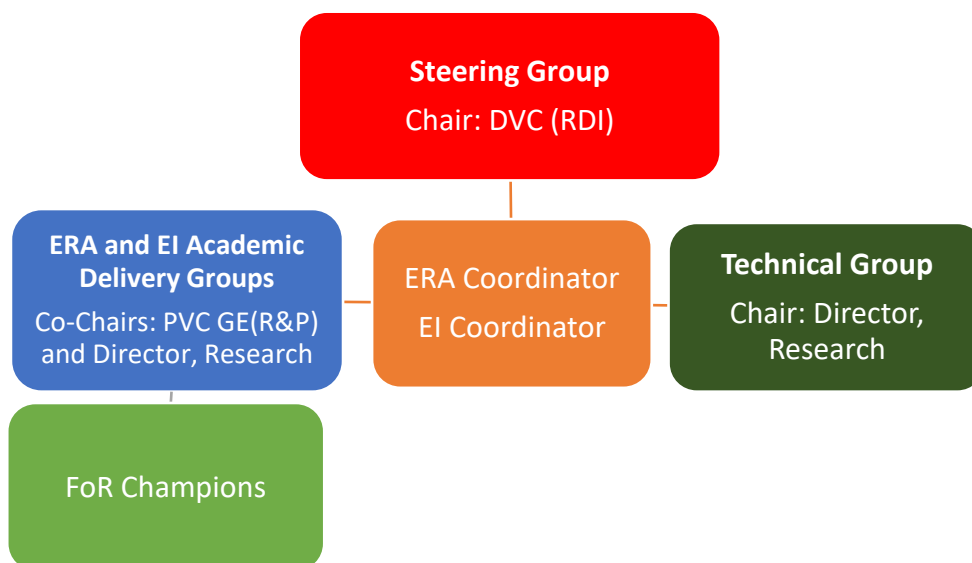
Steering Group
Chair: DVC (RDI)

ERA and EI Academic Delivery Groups
Co-Chairs: PVC GE(R&P) and Director, Research

ERA Coordinator
EI Coordinator

Technical Group
Chair: Director, Research

FoR Champions